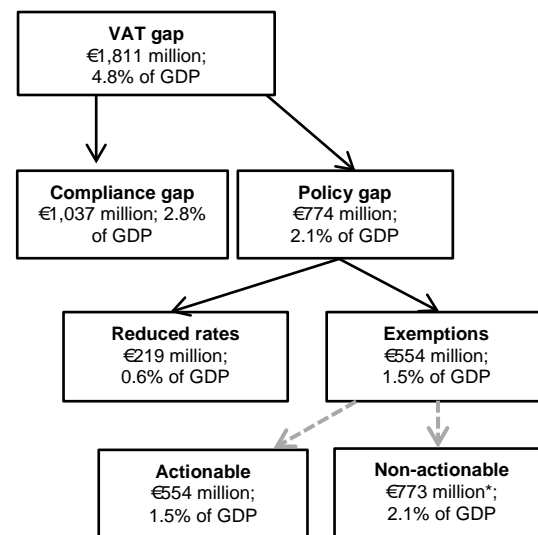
VAT gap
€1,811 million; 4.8% of GDP

Compliance gap
€1,037 million; 2.8% of GDP

Policy gap
€774 million; 2.1% of GDP

Reduced rates
€219 million; 0.6% of GDP

Exemptions
€554 million; 1.5% of GDP

Actionable
€554 million; 1.5% of GDP

Non-actionable
€773 million*; 2.1% of GDP